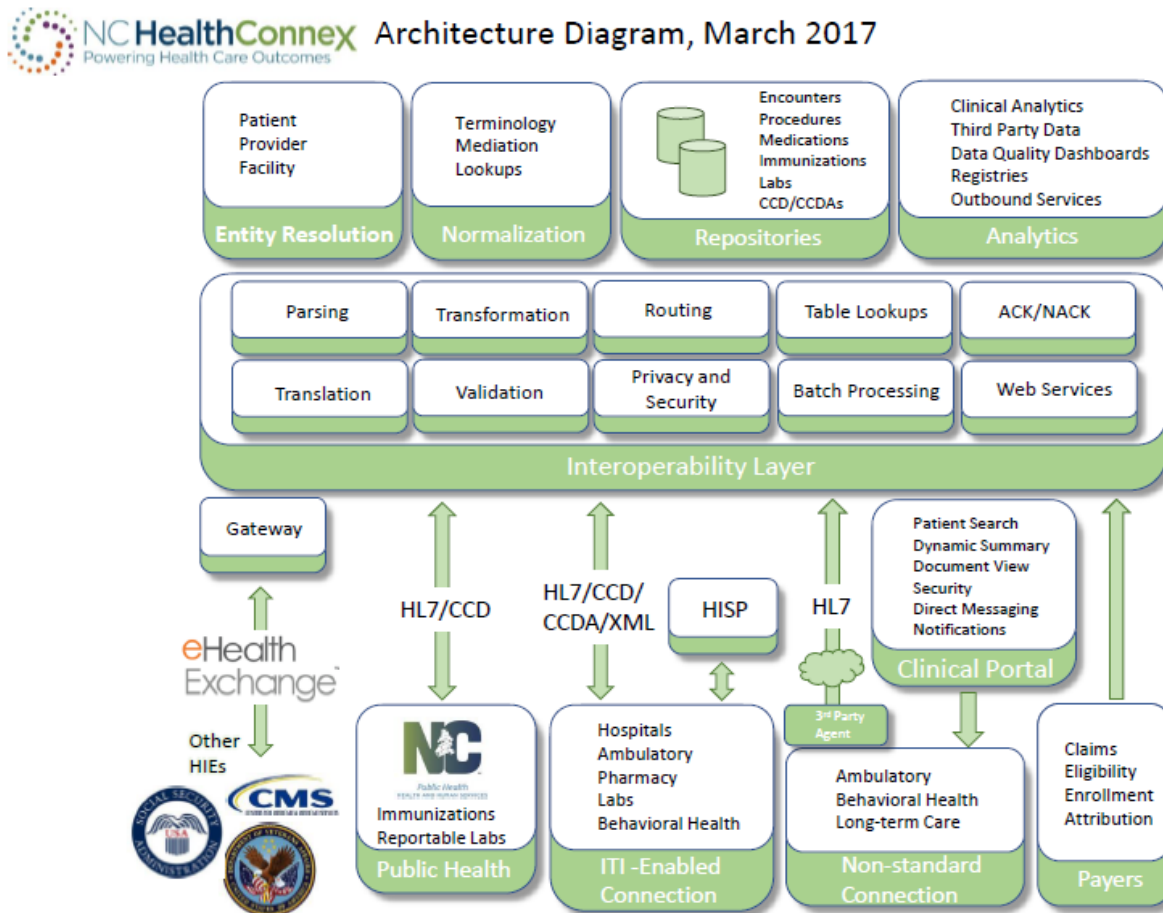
NC HealthConnex
Powering Health Care Outcomes

Architecture Diagram, March 2017

Patient
Provider
Facility

Entity Resolution

Terminology
Mediation
Lookups

Normalization

Encounters
Procedures
Medications
Immunizations
Labs
CCD/CCDAs

Repositories

Clinical Analytics
Third Party Data
Data Quality Dashboards
Registries
Outbound Services

Analytics

Parsing

Transformation

Routing

Table Lookups

ACK/NACK

Translation

Validation

Privacy and Security

Batch Processing

Web Services

Interoperability Layer

Gateway

HL7/CCD

HL7/CCD/ CCDA/XML

HISP

HL7

Patient Search
Dynamic Summary
Document View
Security
Direct Messaging
Notifications

Clinical Portal

eHealth Exchange

Other HIEs

CMS

NC
Public Health
Immunizations
Reportable Labs

Public Health

Hospitals
Ambulatory
Pharmacy
Labs
Behavioral Health

ITI -Enabled Connection

3rd Party Agent

Ambulatory
Behavioral Health
Long-term Care

Non-standard Connection

Claims
Eligibility
Enrollment
Attribution

Payers